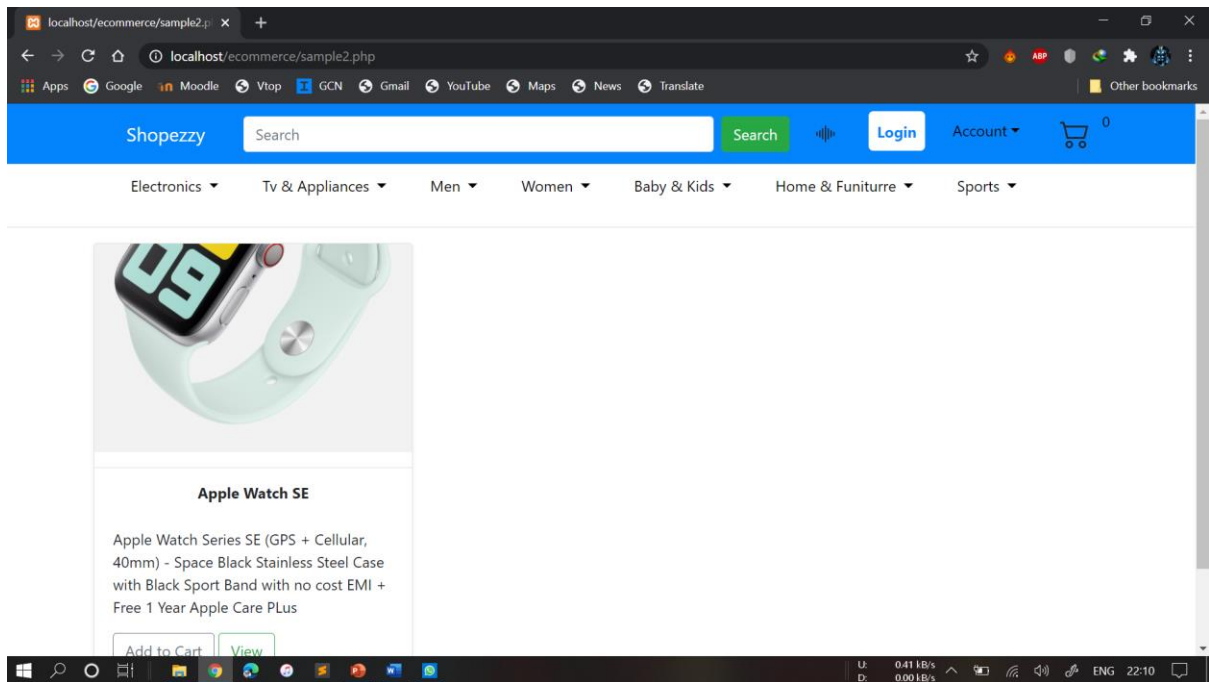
localhost/ecommerce/sample2.p ×
+
localhost/ecommerce/sample2.php
ABP
Apps Google Moodle Vtop GCN Gmail YouTube Maps News Translate
Other bookmarks

Shopezzy Search Search Login Account 0

Electronics Tv & Appliances Men Women Baby & Kids Home & Funiturre Sports

Apple Watch SE

Apple Watch Series SE (GPS + Cellular, 40mm) - Space Black Stainless Steel Case with Black Sport Band with no cost EMI + Free 1 Year Apple Care PLus

Add to Cart View

U: 0.41 kB/s D: 0.00 kB/s ENG 22:10